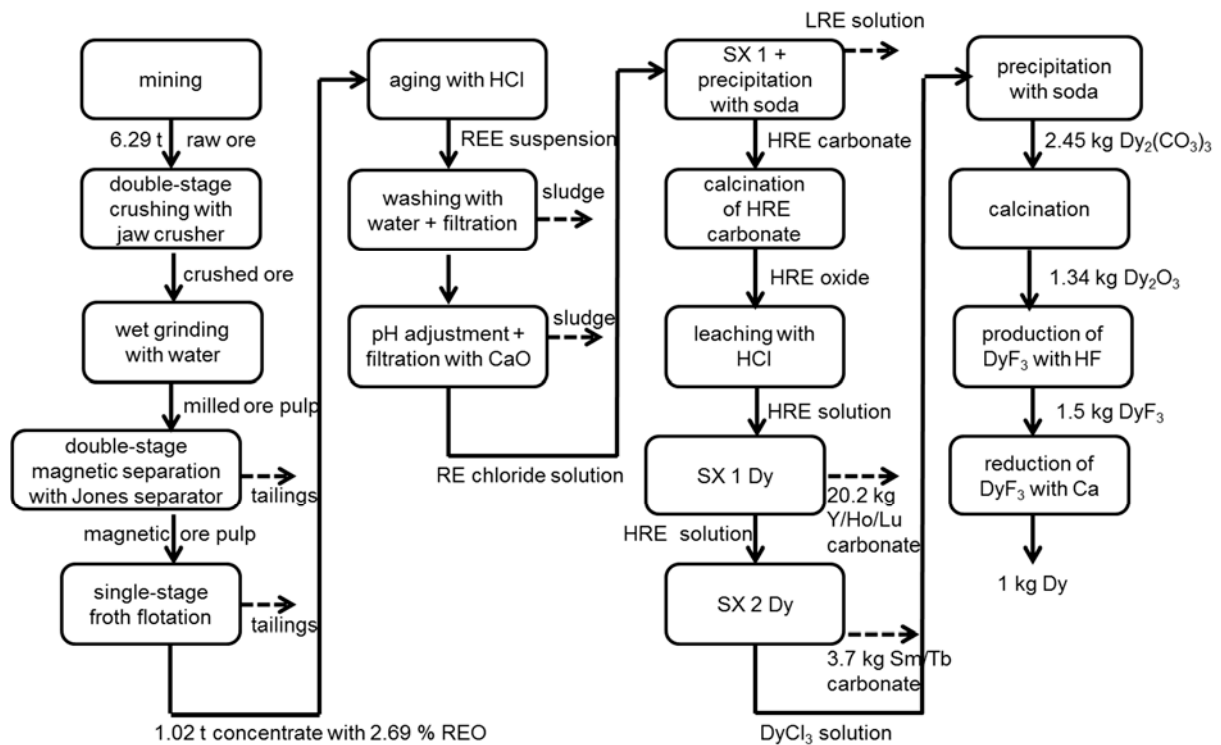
mining

6.29 t raw ore

double-stage crushing with jaw crusher

crushed ore

wet grinding with water

milled ore pulp

double-stage magnetic separation with Jones separator

tailings

magnetic ore pulp

single-stage froth flotation

tailings

1.02 t concentrate with 2.69 % REO

aging with HCl

REE suspension

washing with water + filtration

sludge

pH adjustment + filtration with CaO

sludge

RE chloride solution

LRE solution

SX 1 + precipitation with soda

HRE carbonate

calcination of HRE carbonate

HRE oxide

leaching with HCl

HRE solution

SX 1 Dy

20.2 kg Y/Ho/Lu carbonate

HRE solution

SX 2 Dy

3.7 kg Sm/Tb carbonate

$DyCl_3$ solution

precipitation with soda

2.45 kg $Dy_2(CO_3)_3$

calcination

1.34 kg $Dy_2O_3$

production of $DyF_3$ with HF

1.5 kg $DyF_3$

reduction of $DyF_3$ with Ca

1 kg Dy